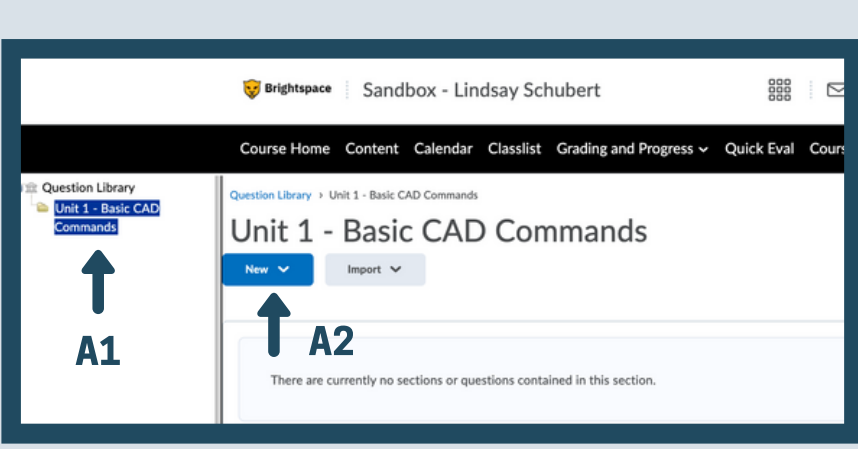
Brightspace Sandbox - Lindsay Schubert

Course Home Content Calendar Classlist Grading and Progress Quick Eval Cours

Question Library
Unit 1 - Basic CAD Commands

A1

Question Library › Unit 1 - Basic CAD Commands

Unit 1 - Basic CAD Commands

New Import

A2

There are currently no sections or questions contained in this section.